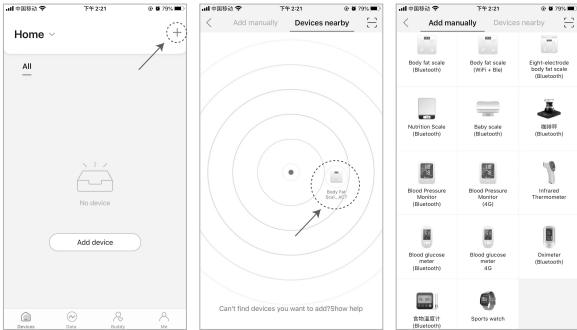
中国移动 下午2:21 79%

Home

+

All

No device

Add device

Devices Data Buddy Me

中国移动 下午2:21 79%

Add manually Devices nearby

Body Fat Scal...457

Can't find devices you want to add?Show help

中国移动 下午2:21 79%

Add manually Devices nearby

Body fat scale (Bluetooth)

Body fat scale (WiFi + Ble)

Eight-electrode body fat scale (Bluetooth)

Nutrition Scale (Bluetooth)

Baby scale (Bluetooth)

咖啡秤 (Bluetooth)

Blood Pressure Monitor (Bluetooth)

Blood Pressure Monitor (4G)

Infrared Thermometer

Blood glucose meter (Bluetooth)

Blood glucose meter 4G

Oximeter (Bluetooth)

食物温度计 (Bluetooth)

Sports watch